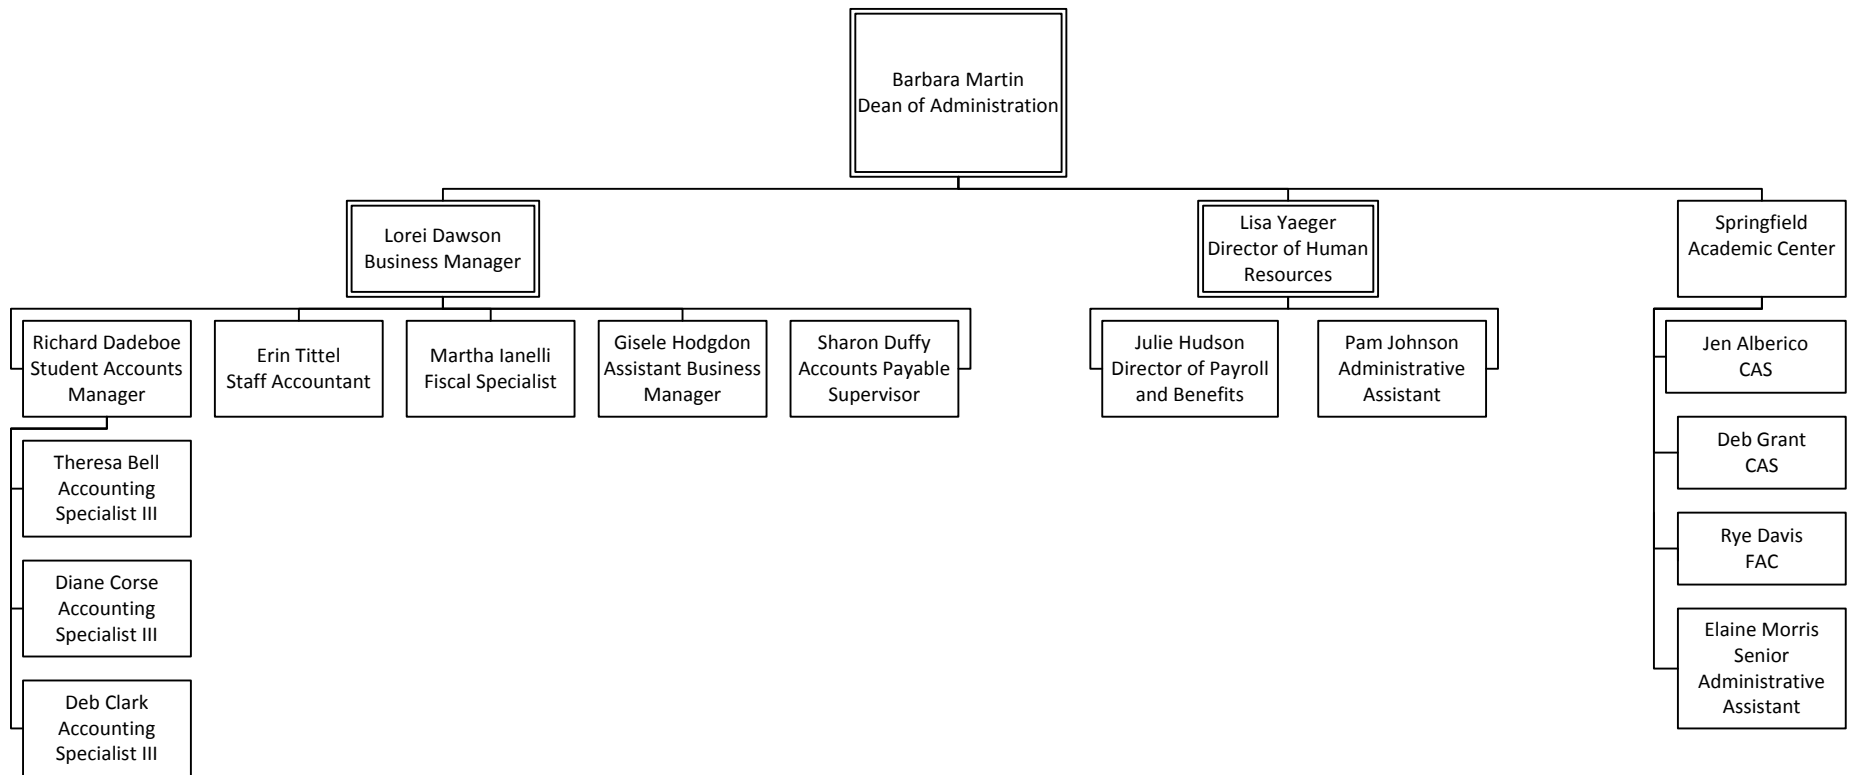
Barbara Martin
Dean of Administration

Lorei Dawson
Business Manager

Lisa Yaeger
Director of Human Resources

Springfield
Academic Center

Richard Dadeboe
Student Accounts Manager

Erin Tittel
Staff Accountant

Martha Ianelli
Fiscal Specialist

Gisele Hodgdon
Assistant Business Manager

Sharon Duffy
Accounts Payable Supervisor

Julie Hudson
Director of Payroll and Benefits

Pam Johnson
Administrative Assistant

Jen Alberico
CAS

Deb Grant
CAS

Rye Davis
FAC

Elaine Morris
Senior Administrative Assistant

Theresa Bell
Accounting Specialist III

Diane Corse
Accounting Specialist III

Deb Clark
Accounting Specialist III